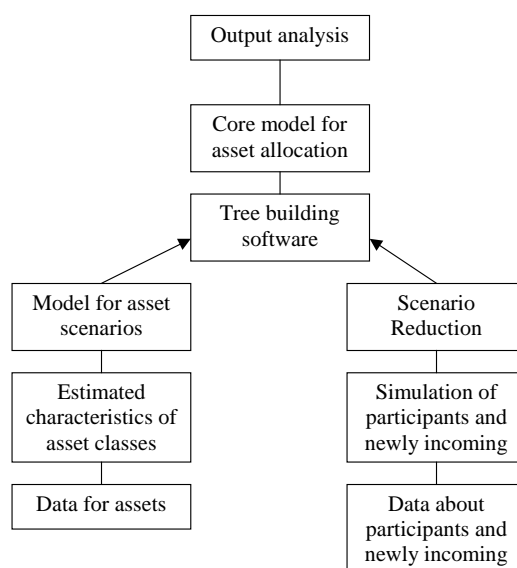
Output analysis

Core model for asset allocation

Tree building software

Model for asset scenarios

Estimated characteristics of asset classes

Data for assets

Scenario Reduction

Simulation of participants and newly incoming

Data about participants and newly incoming